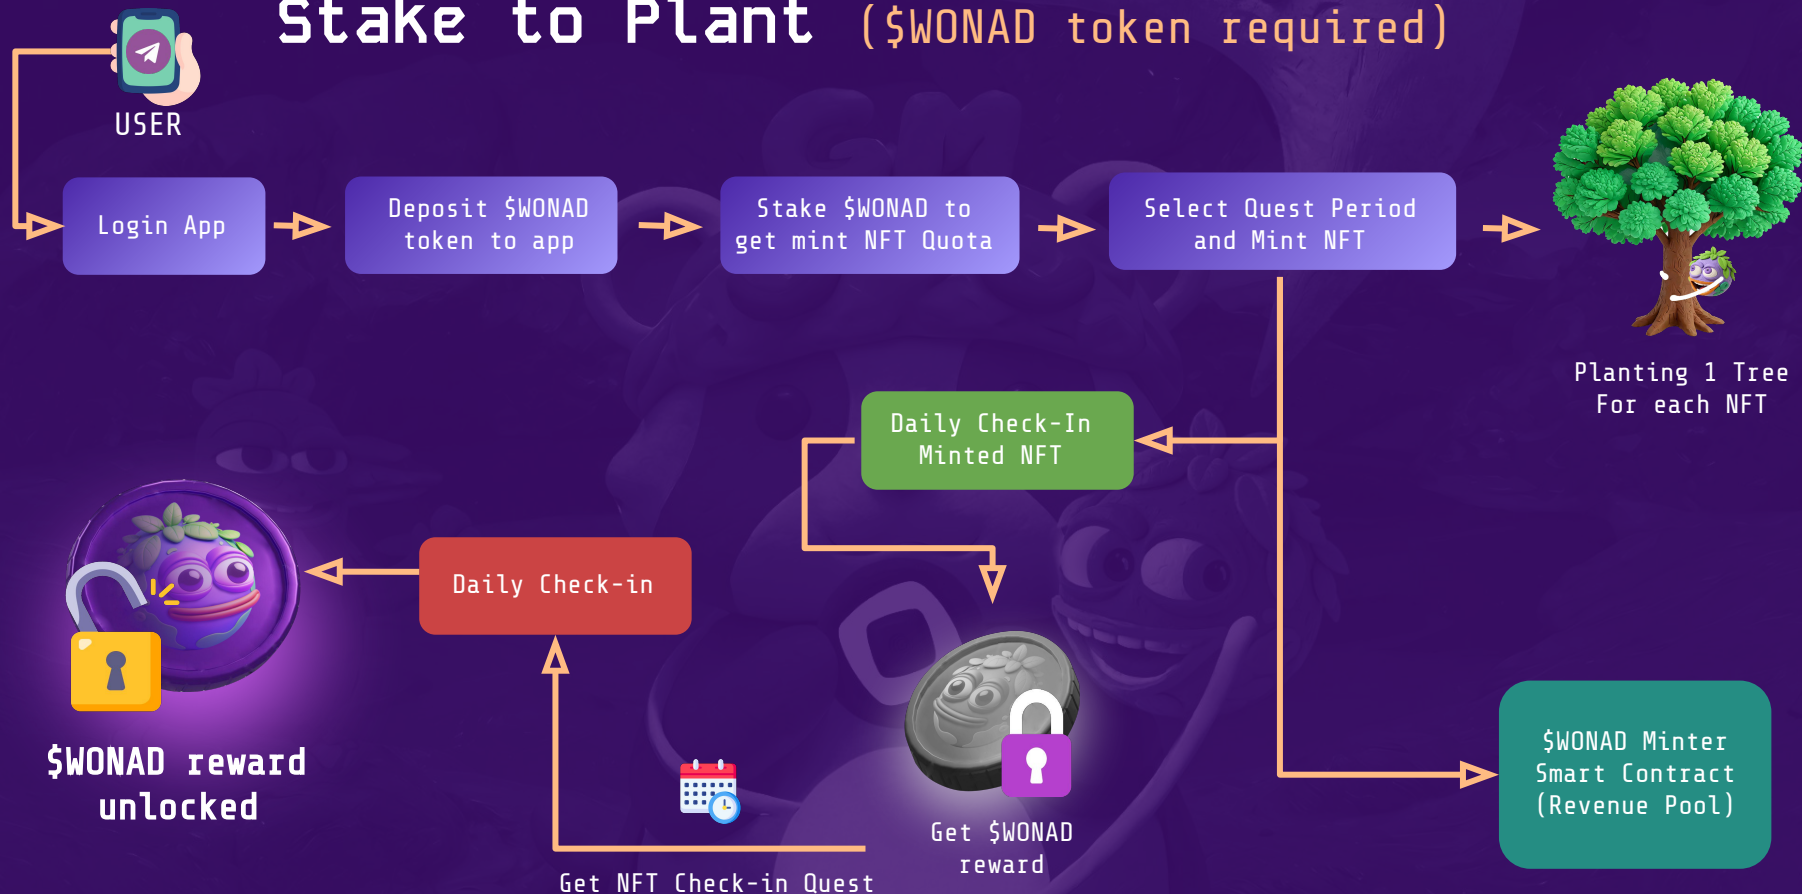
Stake to Plant ($WONAD token required)

USER

Login App

Deposit $WONAD token to app

Stake $WONAD to get mint NFT Quota

Select Quest Period and Mint NFT

Planting 1 Tree For each NFT

Daily Check-In Minted NFT

Daily Check-in

$WONAD reward unlocked

Get $WONAD reward

$WONAD Minter Smart Contract (Revenue Pool)

Get NFT Check-in Quest